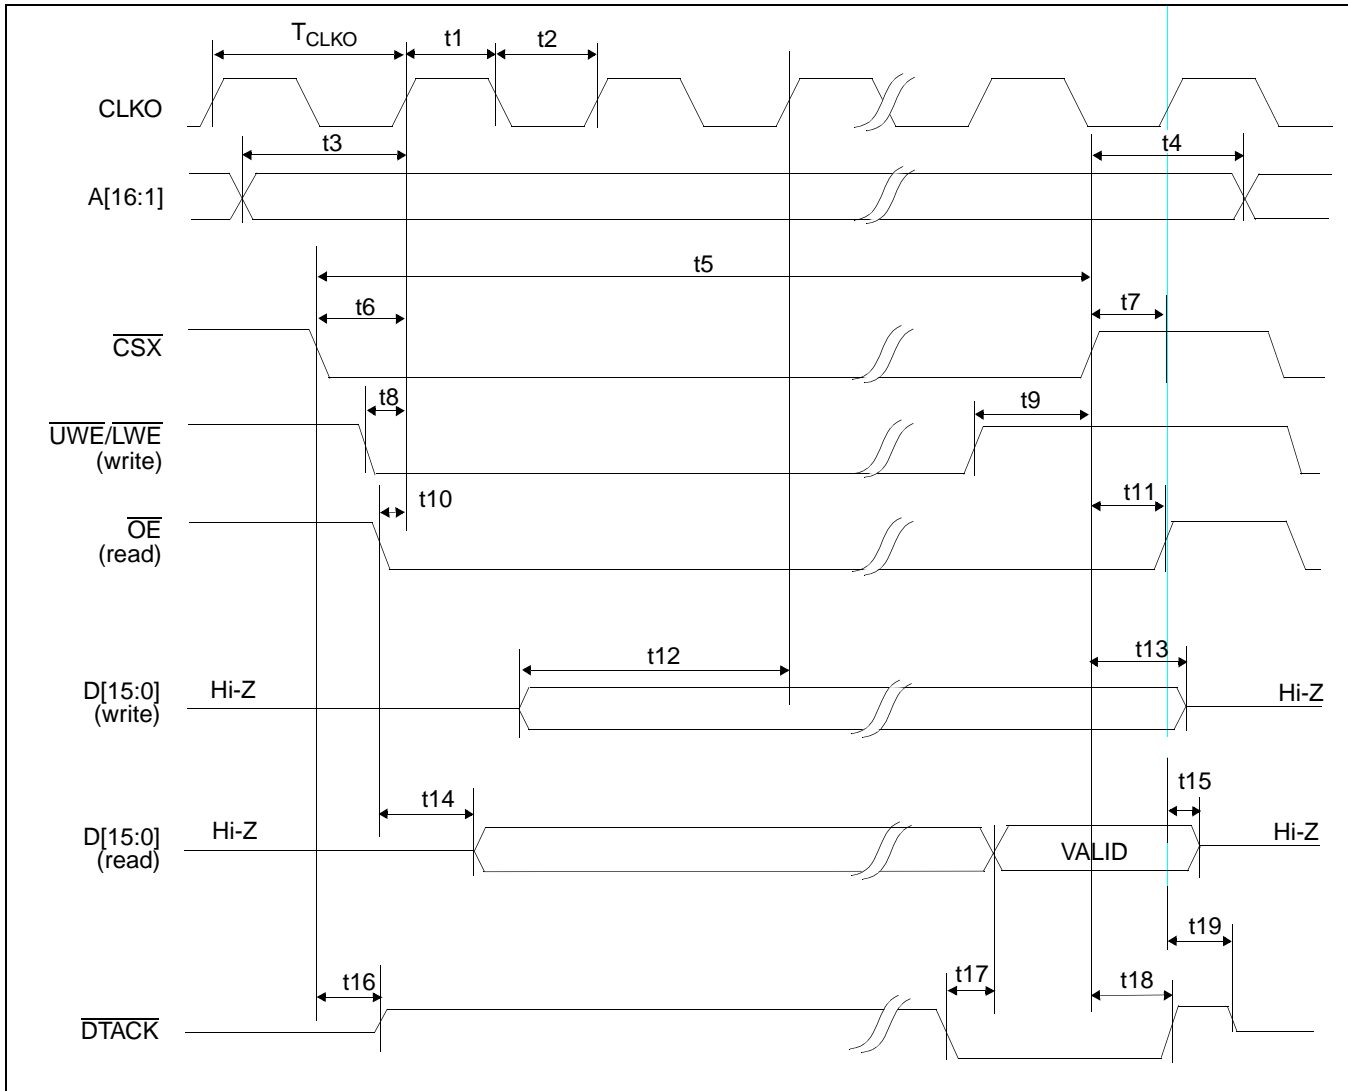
$T_{CLKO}$
t1
t2
CLKO
t3
t4
A[16:1]
t5
t6
t7
$\overline{CSX}$
t8
t9
$\overline{UWE}/\overline{LWE}$
(write)
t10
t11
$\overline{OE}$
(read)
t12
t13
D[15:0]
(write)
Hi-Z
Hi-Z
t14
t15
D[15:0]
(read)
Hi-Z
VALID
Hi-Z
t19
t16
t17
t18
$\overline{DTACK}$